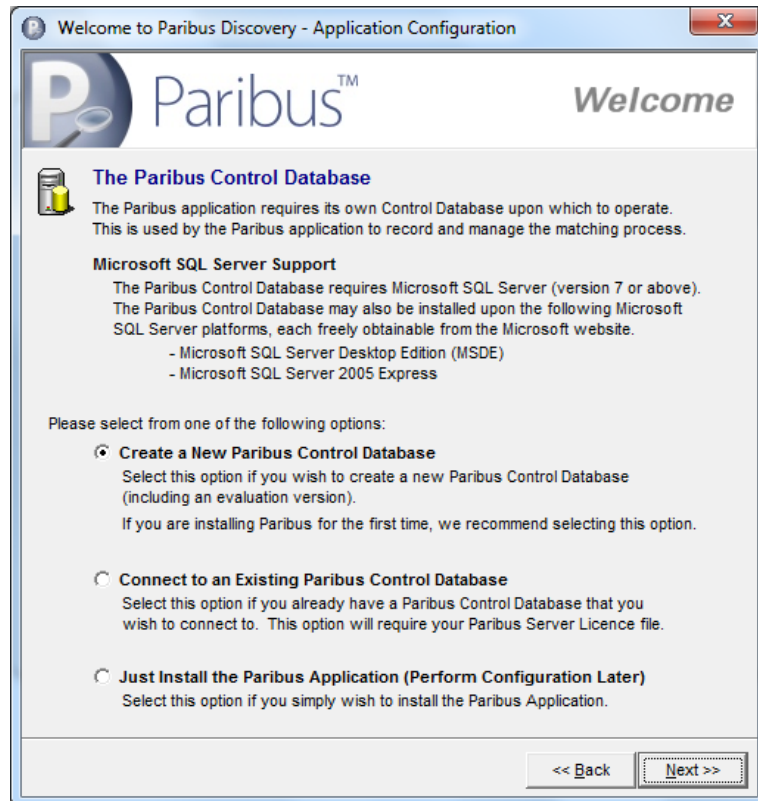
Welcome to Paribus Discovery - Application Configuration

Paribus™

Welcome

The Paribus Control Database

The Paribus application requires its own Control Database upon which to operate. This is used by the Paribus application to record and manage the matching process.

Microsoft SQL Server Support

The Paribus Control Database requires Microsoft SQL Server (version 7 or above). The Paribus Control Database may also be installed upon the following Microsoft SQL Server platforms, each freely obtainable from the Microsoft website.

- Microsoft SQL Server Desktop Edition (MSDE)
- Microsoft SQL Server 2005 Express

Please select from one of the following options:

Create a New Paribus Control Database

Select this option if you wish to create a new Paribus Control Database (including an evaluation version).

If you are installing Paribus for the first time, we recommend selecting this option.

Connect to an Existing Paribus Control Database

Select this option if you already have a Paribus Control Database that you wish to connect to. This option will require your Paribus Server Licence file.

Just Install the Paribus Application (Perform Configuration Later)

Select this option if you simply wish to install the Paribus Application.

<< Back

Next >>